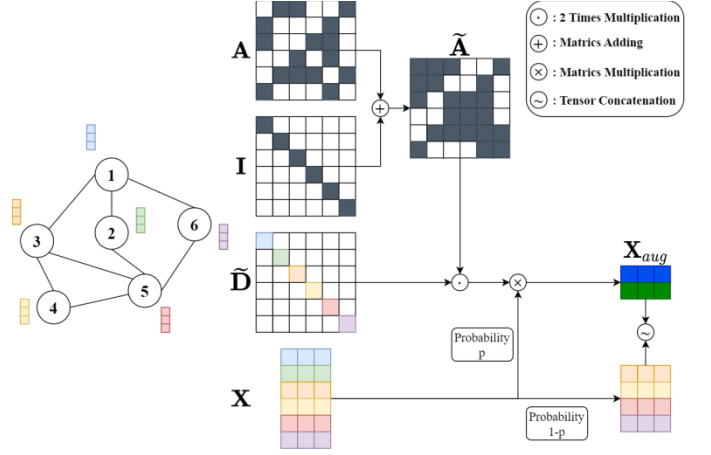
$\odot$ : 2 Times Multiplication
$\oplus$ : Matrics Adding
$\otimes$ : Matrics Multiplication
$\sim$ : Tensor Concatenation

$\mathbf{A}$

$\widetilde{\mathbf{A}}$

$\mathbf{I}$

$\widetilde{\mathbf{D}}$

$\mathbf{X}_{aug}$

$\mathbf{X}$

Probability p

Probability 1-p

1
2
3
4
5
6